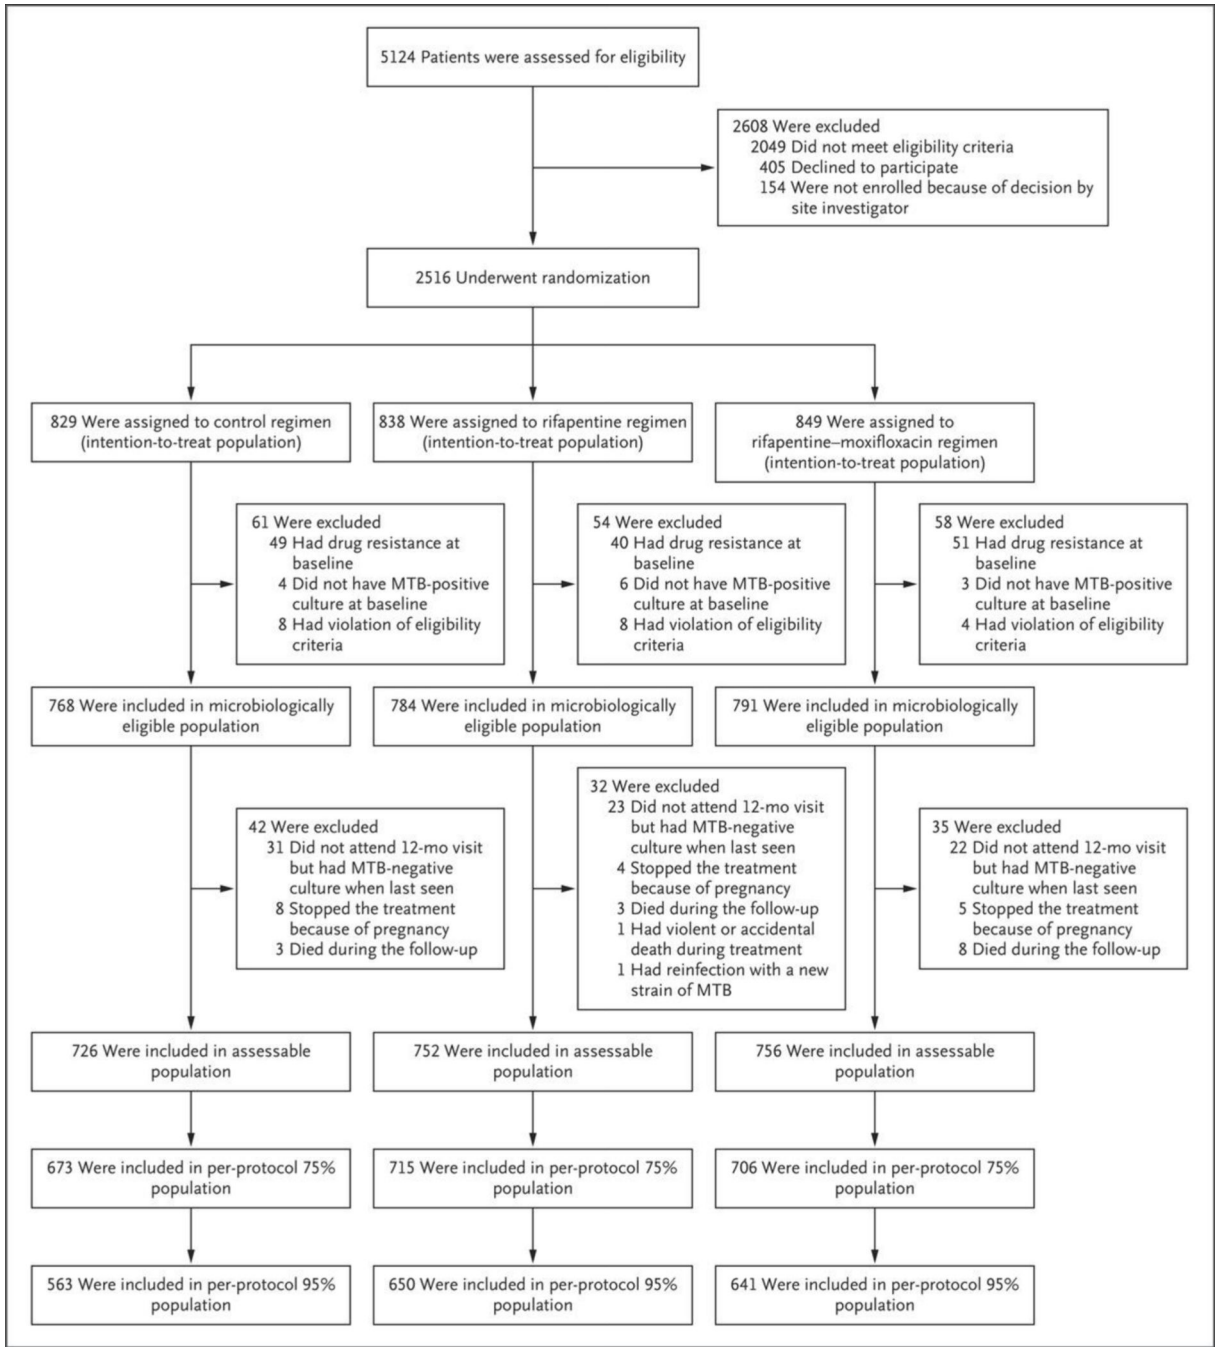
5124 Patients were assessed for eligibility

2608 Were excluded
2049 Did not meet eligibility criteria
405 Declined to participate
154 Were not enrolled because of decision by site investigator

2516 Underwent randomization

829 Were assigned to control regimen (intention-to-treat population)

838 Were assigned to rifapentine regimen (intention-to-treat population)

849 Were assigned to rifapentine–moxifloxacin regimen (intention-to-treat population)

61 Were excluded
49 Had drug resistance at baseline
4 Did not have MTB-positive culture at baseline
8 Had violation of eligibility criteria

54 Were excluded
40 Had drug resistance at baseline
6 Did not have MTB-positive culture at baseline
8 Had violation of eligibility criteria

58 Were excluded
51 Had drug resistance at baseline
3 Did not have MTB-positive culture at baseline
4 Had violation of eligibility criteria

768 Were included in microbiologically eligible population

784 Were included in microbiologically eligible population

791 Were included in microbiologically eligible population

42 Were excluded
31 Did not attend 12-mo visit but had MTB-negative culture when last seen
8 Stopped the treatment because of pregnancy
3 Died during the follow-up

32 Were excluded
23 Did not attend 12-mo visit but had MTB-negative culture when last seen
4 Stopped the treatment because of pregnancy
3 Died during the follow-up
1 Had violent or accidental death during treatment
1 Had reinfection with a new strain of MTB

35 Were excluded
22 Did not attend 12-mo visit but had MTB-negative culture when last seen
5 Stopped the treatment because of pregnancy
8 Died during the follow-up

726 Were included in assessable population

752 Were included in assessable population

756 Were included in assessable population

673 Were included in per-protocol 75% population

715 Were included in per-protocol 75% population

706 Were included in per-protocol 75% population

563 Were included in per-protocol 95% population

650 Were included in per-protocol 95% population

641 Were included in per-protocol 95% population